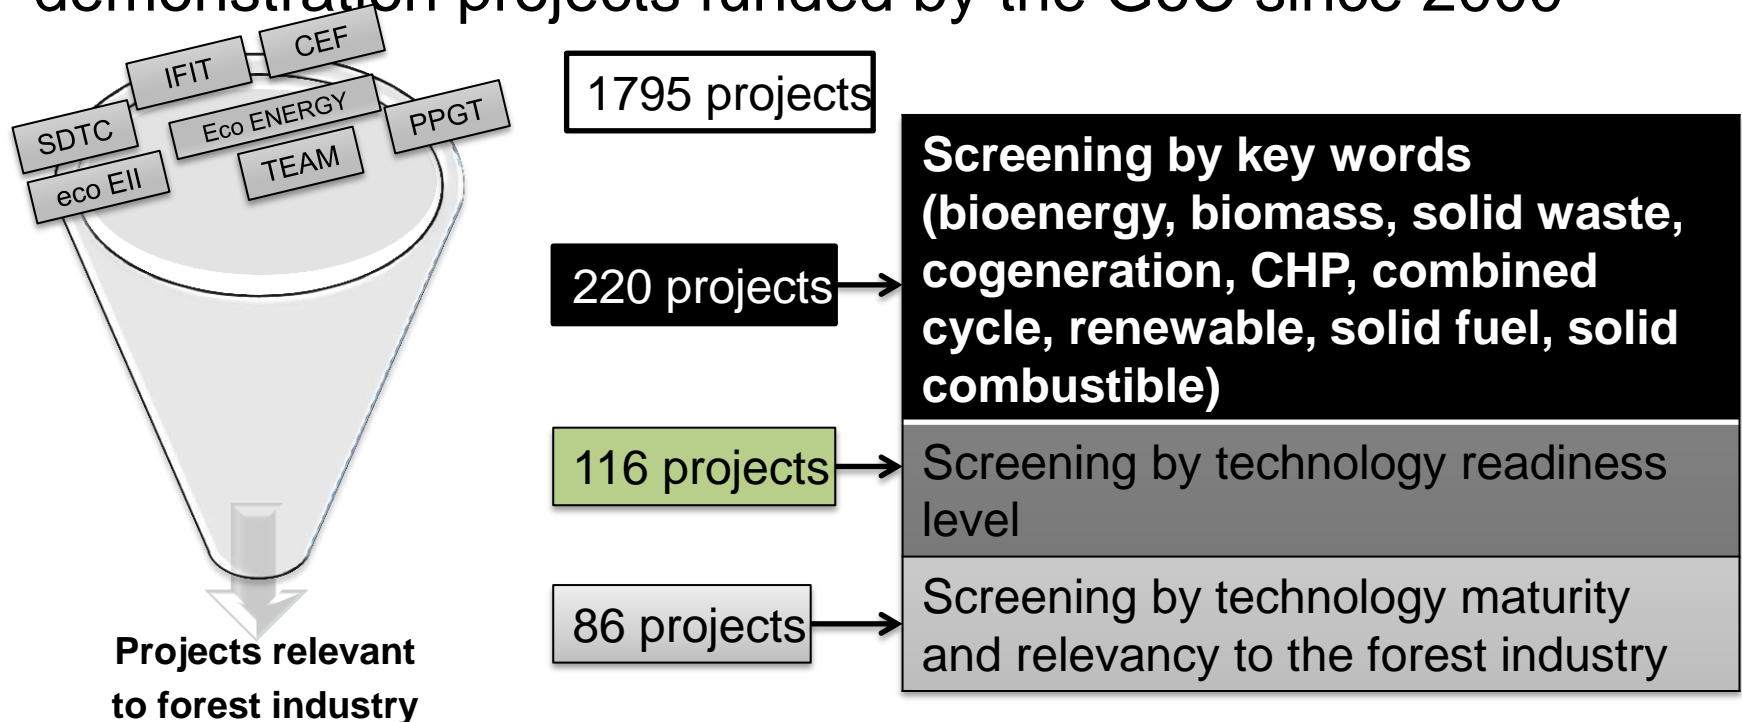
demonstration projects funded by the GoC since 2000

CEF
IFIT
SDTC
Eco ENERGY
PPGT
TEAM
eco EII

Projects relevant to forest industry

1795 projects

220 projects

Screening by key words (bioenergy, biomass, solid waste, cogeneration, CHP, combined cycle, renewable, solid fuel, solid combustible)

116 projects

Screening by technology readiness level

86 projects

Screening by technology maturity and relevancy to the forest industry